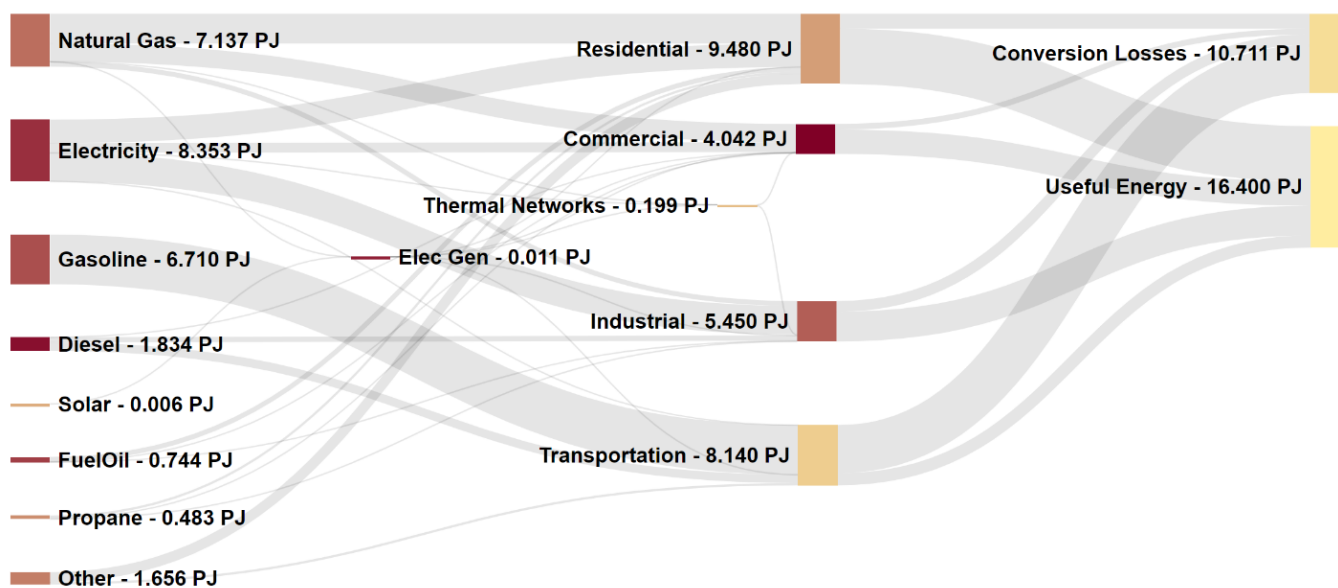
Natural Gas - 7.137 PJ
Electricity - 8.353 PJ
Gasoline - 6.710 PJ
Diesel - 1.834 PJ
Solar - 0.006 PJ
FuelOil - 0.744 PJ
Propane - 0.483 PJ
Other - 1.656 PJ
Elec Gen - 0.011 PJ
Thermal Networks - 0.199 PJ
Residential - 9.480 PJ
Commercial - 4.042 PJ
Industrial - 5.450 PJ
Transportation - 8.140 PJ
Conversion Losses - 10.711 PJ
Useful Energy - 16.400 PJ